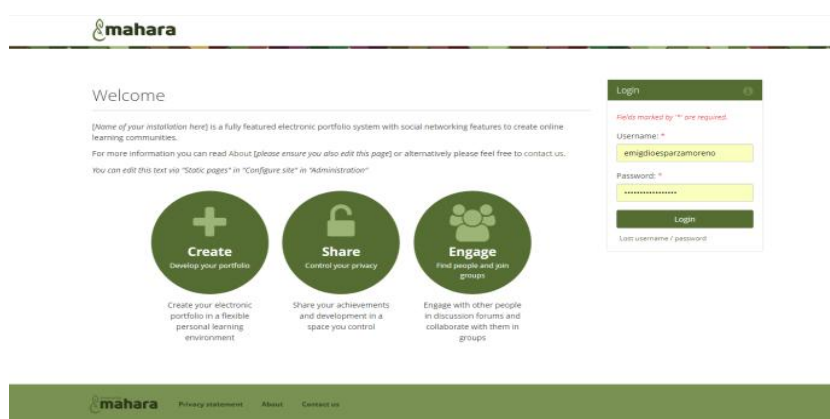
mahara

Welcome

[Name of your installation here] is a fully featured electronic portfolio system with social networking features to create online learning communities.

For more information you can read About [please ensure you also edit this page] or alternatively please feel free to contact us.

You can edit this text via "Static pages" in "Configure site" in "Administration"

Create
Develop your portfolio

Create your electronic portfolio in a flexible personal learning environment

Share
Control your privacy

Share your achievements and development in a space you control

Engage
Find people and join groups

Engage with other people in discussion forums and collaborate with them in groups

Login

Fields marked by '*' are required.

Username: *

emigdioesparzamoreno

Password: *

••••••••••••••••••

Login

Lost username / password

mahara Privacy statement About Contact us